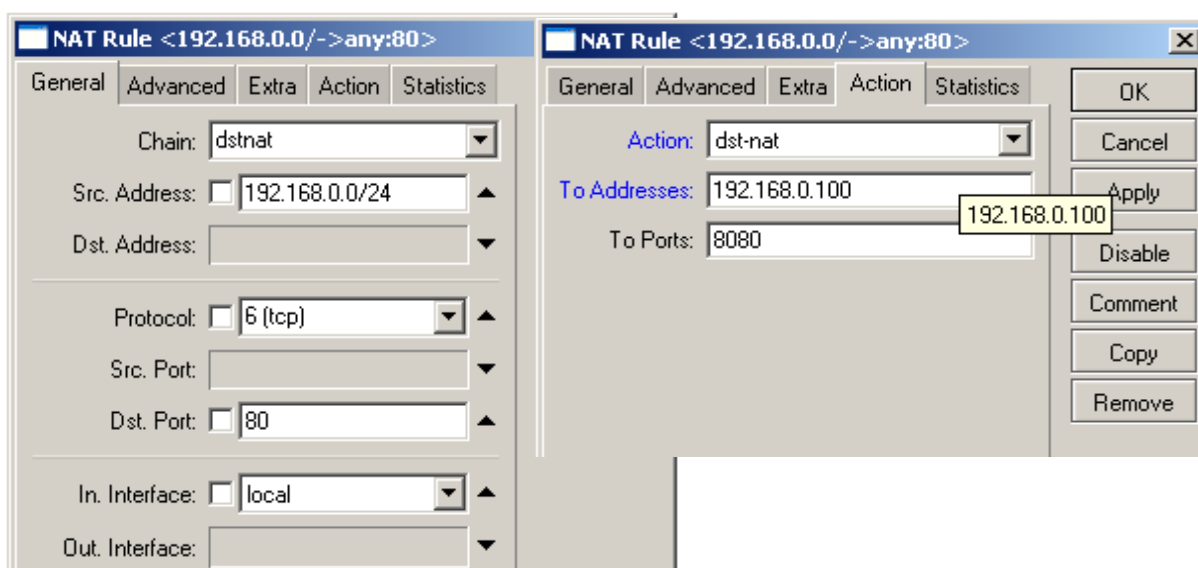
NAT Rule <192.168.0.0/->any:80>

General | Advanced | Extra | Action | Statistics

Chain: dstnat

Src. Address: 192.168.0.0/24

Dst. Address:

Protocol: 6 (tcp)

Src. Port:

Dst. Port: 80

In. Interface: local

Out. Interface:

NAT Rule <192.168.0.0/->any:80>

General | Advanced | Extra | Action | Statistics

Action: dst-nat

To Addresses: 192.168.0.100

To Ports: 8080

192.168.0.100

OK

Cancel

Apply

Disable

Comment

Copy

Remove